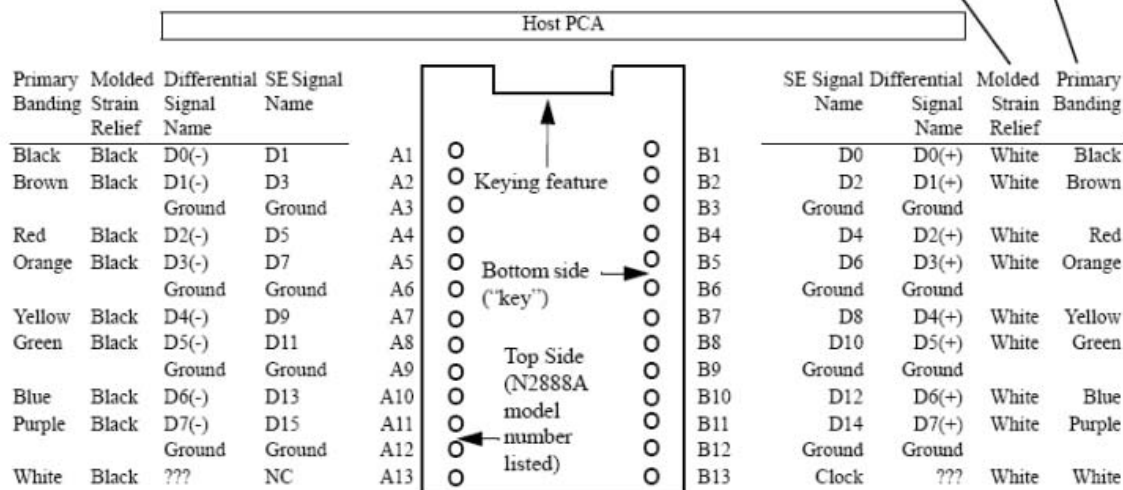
Host PCA

| Primary Banding | Molded Strain Relief | Differential Signal Name | SE Signal Name | | | SE Signal Name | Differential Signal Name | Molded Strain Relief | Primary Banding |
|---|---|---|---|---|---|---|---|---|---|
| Black | Black | D0(-) | D1 | A1 | B1 | D0 | D0(+) | White | Black |
| Brown | Black | D1(-) | D3 | A2 | B2 | D2 | D1(+) | White | Brown |
| | | Ground | Ground | A3 | B3 | Ground | Ground | | |
| Red | Black | D2(-) | D5 | A4 | B4 | D4 | D2(+) | White | Red |
| Orange | Black | D3(-) | D7 | A5 | B5 | D6 | D3(+) | White | Orange |
| | | Ground | Ground | A6 | B6 | Ground | Ground | | |
| Yellow | Black | D4(-) | D9 | A7 | B7 | D8 | D4(+) | White | Yellow |
| Green | Black | D5(-) | D11 | A8 | B8 | D10 | D5(+) | White | Green |
| | | Ground | Ground | A9 | B9 | Ground | Ground | | |
| Blue | Black | D6(-) | D13 | A10 | B10 | D12 | D6(+) | White | Blue |
| Purple | Black | D7(-) | D15 | A11 | B11 | D14 | D7(+) | White | Purple |
| | | Ground | Ground | A12 | B12 | Ground | Ground | | |
| White | Black | ??? | NC | A13 | B13 | Clock | ??? | White | White |

Keying feature

Bottom side ("key")

Top Side (N2888A model number listed)